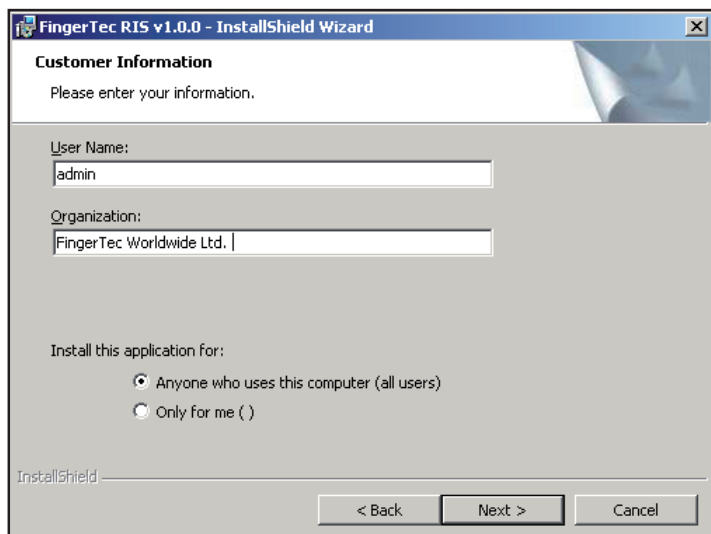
FingerTec RIS v1.0.0 - InstallShield Wizard

Customer Information

Please enter your information.

User Name:

admin

Organization:

FingerTec Worldwide Ltd.

Install this application for:

Anyone who uses this computer (all users)

Only for me ( )

InstallShield

< Back

Next >

Cancel